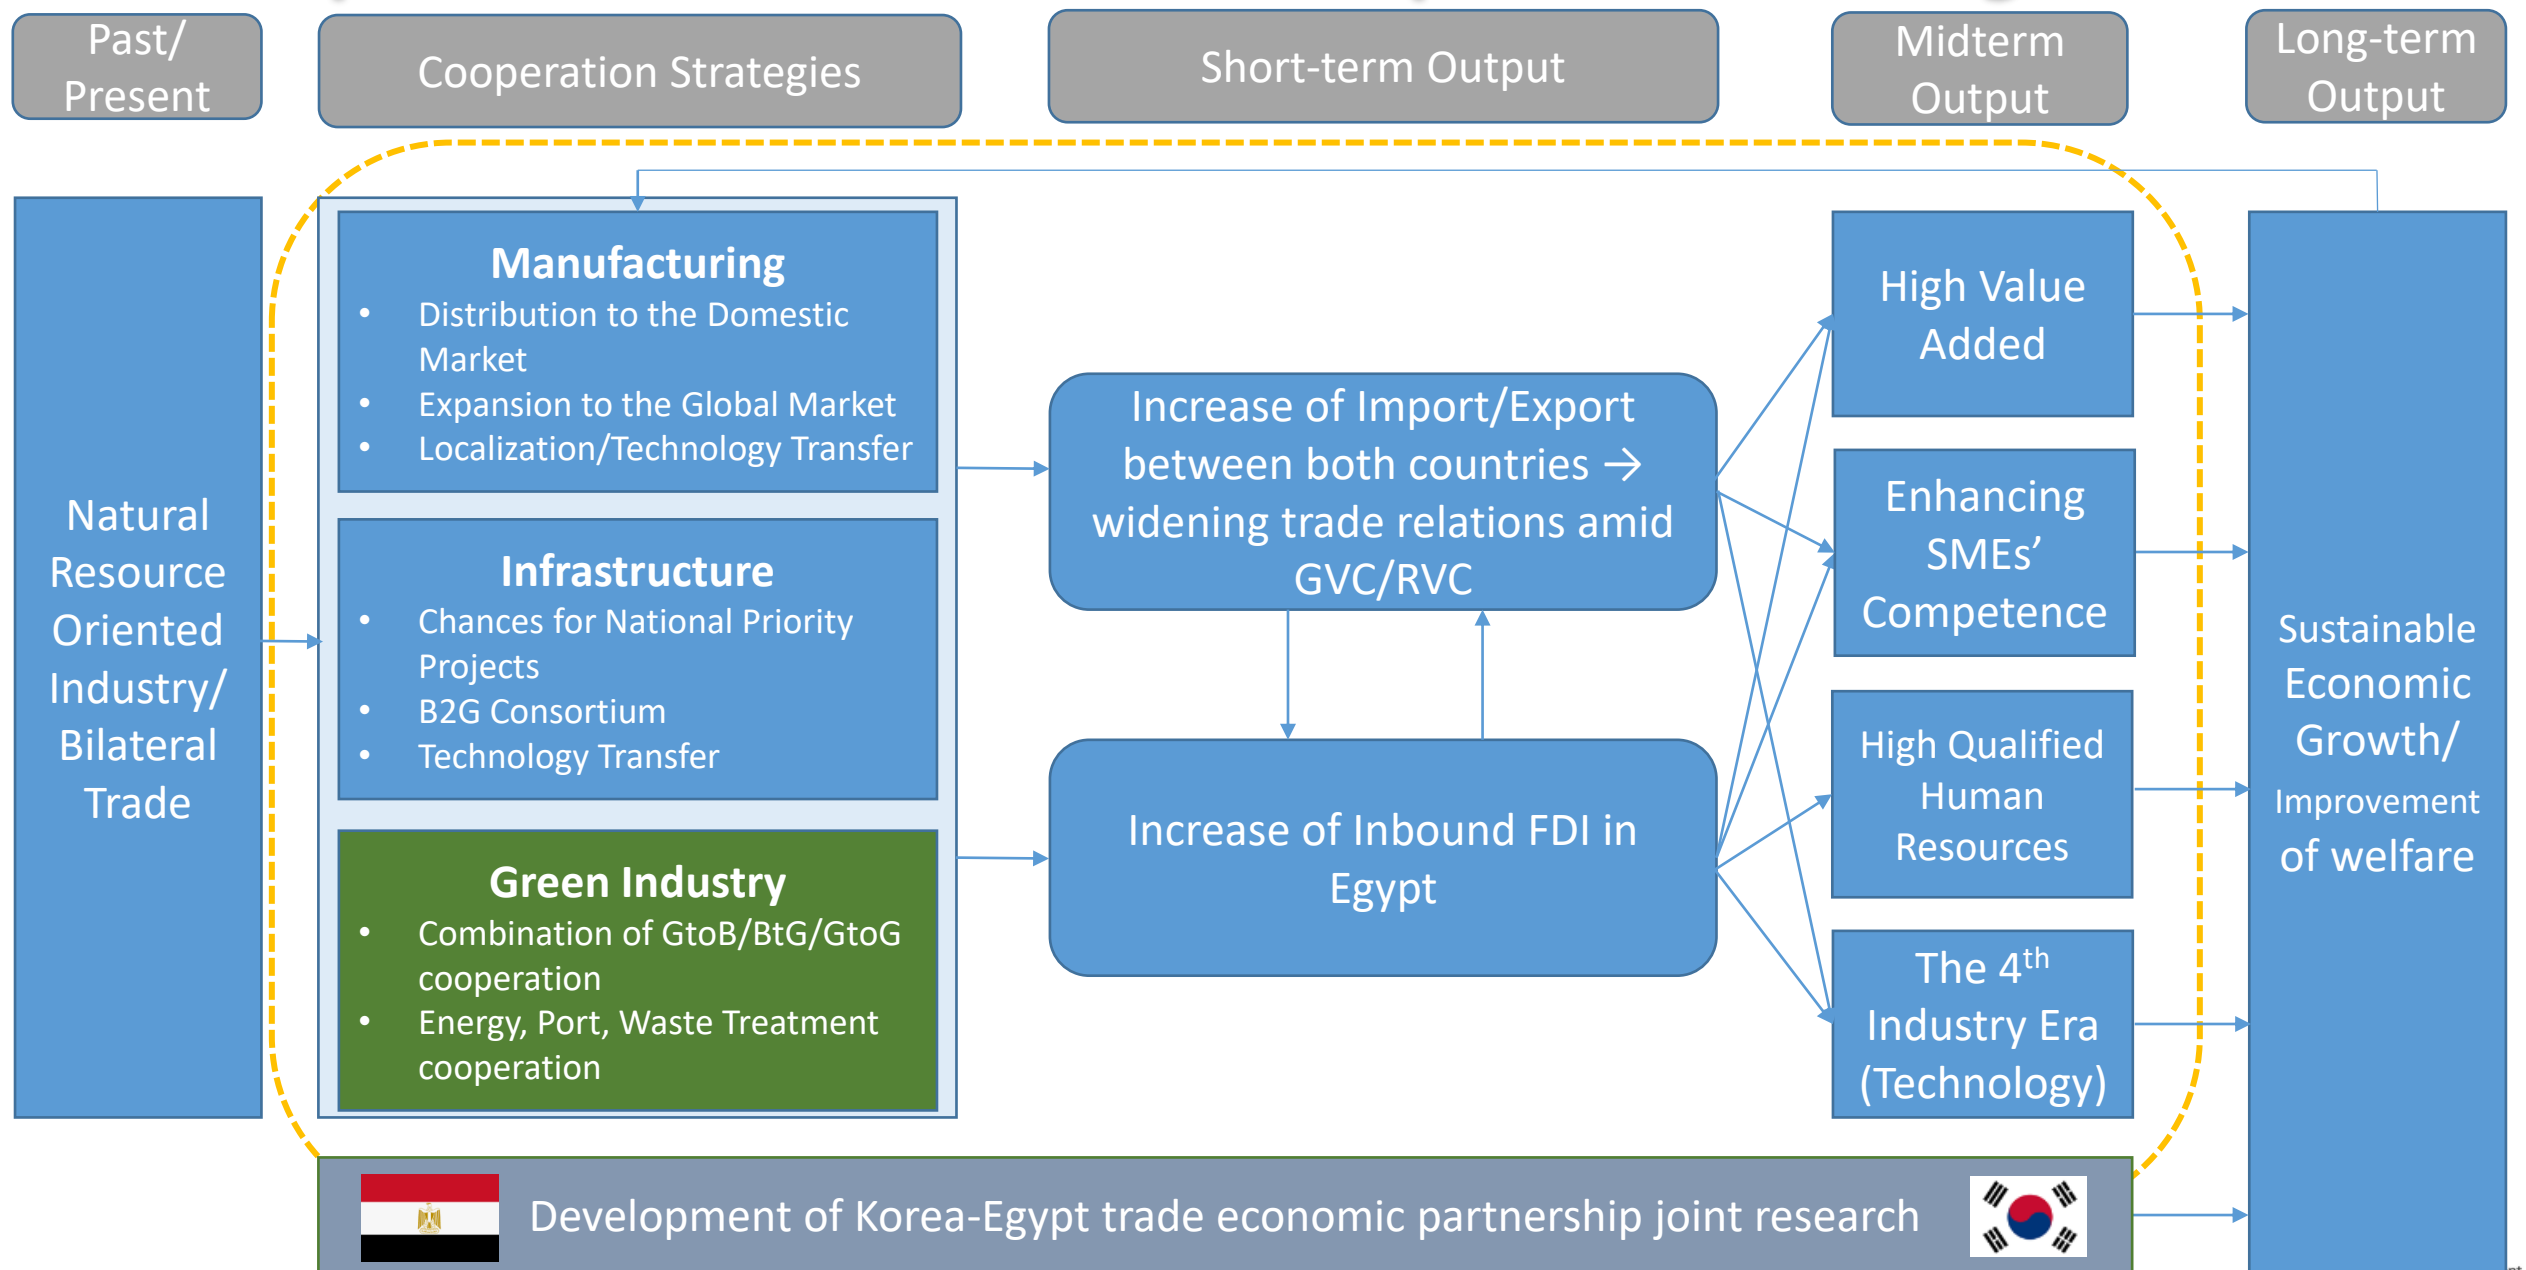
Past/ Present

Cooperation Strategies

Short-term Output

Midterm Output

Long-term Output

Natural Resource Oriented Industry/ Bilateral Trade

Manufacturing
• Distribution to the Domestic Market
• Expansion to the Global Market
• Localization/Technology Transfer

Infrastructure
• Chances for National Priority Projects
• B2G Consortium
• Technology Transfer

Green Industry
• Combination of GtoB/BtG/GtoG cooperation
• Energy, Port, Waste Treatment cooperation

Increase of Import/Export between both countries → widening trade relations amid GVC/RVC

Increase of Inbound FDI in Egypt

High Value Added

Enhancing SMEs' Competence

High Qualified Human Resources

The 4$^{th}$ Industry Era (Technology)

Sustainable Economic Growth/ Improvement of welfare

Development of Korea-Egypt trade economic partnership joint research